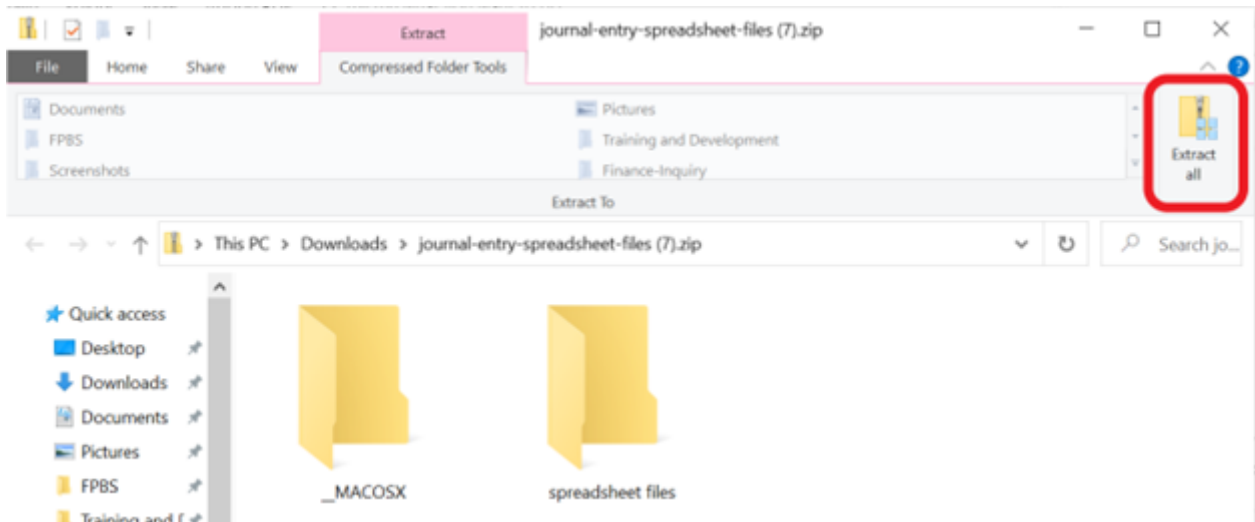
Extract
journal-entry-spreadsheet-files (7).zip

File
Home
Share
View
Compressed Folder Tools

Documents
FPBS
Screenshots
Pictures
Training and Development
Finance-Inquiry
Extract To
Extract all

This PC > Downloads > journal-entry-spreadsheet-files (7).zip
Search jo...

Quick access
Desktop
Downloads
Documents
Pictures
FPBS
Training and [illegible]

__MACOSX
spreadsheet files